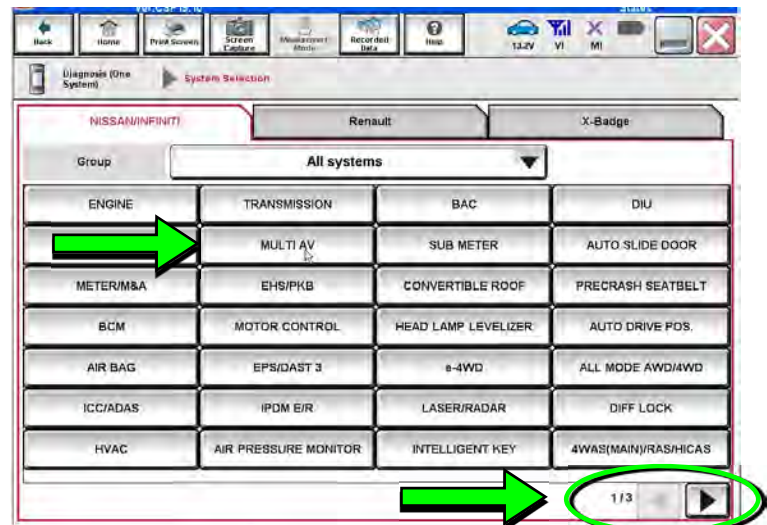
Back | Home | Print Screen | Screen Capture | Measurement Mode | Recorded Data | Help

13.2V | VI | MI

Diagnosis (One System)

System Selection

NISSAN/INFINITI | Renault | X-Badge

Group | All systems

| | | | |
|---|---|---|---|
| ENGINE | TRANSMISSION | BAC | DIU |
| | MULTI AV | SUB METER | AUTO SLIDE DOOR |
| METER/M&A | EHS/PKB | CONVERTIBLE ROOF | PRECRASH SEATBELT |
| BCM | MOTOR CONTROL | HEAD LAMP LEVELIZER | AUTO DRIVE POS. |
| AIR BAG | EPS/DAST 3 | e-4WD | ALL MODE AWD/4WD |
| ICC/ADAS | IPDM E/R | LASER/RADAR | DIFF LOCK |
| HVAC | AIR PRESSURE MONITOR | INTELLIGENT KEY | 4WAS(MAIN)/RAS/HICAS |

1/3